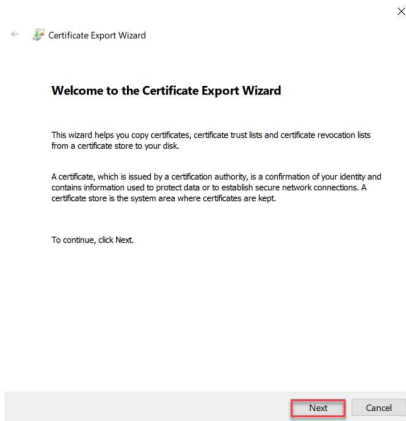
×

← Certificate Export Wizard

Welcome to the Certificate Export Wizard

This wizard helps you copy certificates, certificate trust lists and certificate revocation lists from a certificate store to your disk.

A certificate, which is issued by a certification authority, is a confirmation of your identity and contains information used to protect data or to establish secure network connections. A certificate store is the system area where certificates are kept.

To continue, click Next.

Next Cancel